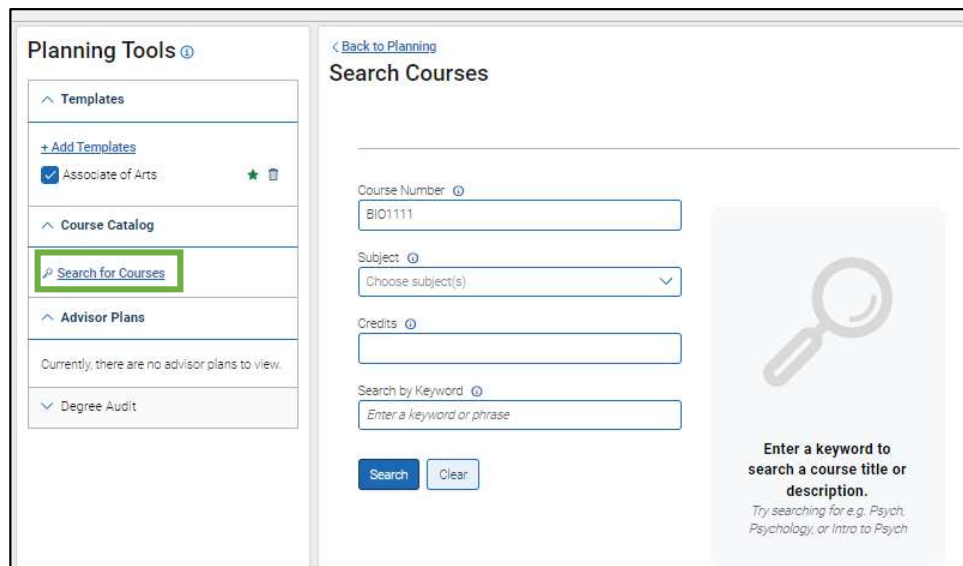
Planning Tools ⓘ

^ Templates

+ Add Templates

Associate of Arts

^ Course Catalog

Search for Courses

^ Advisor Plans

Currently, there are no advisor plans to view.

Degree Audit

< Back to Planning

Search Courses

Course Number ⓘ

BIO1111

Subject ⓘ

Choose subject(s)

Credits ⓘ

Search by Keyword ⓘ

Enter a keyword or phrase

Search

Clear

Enter a keyword to search a course title or description.

Try searching for e.g. Psych, Psychology, or Intro to Psych